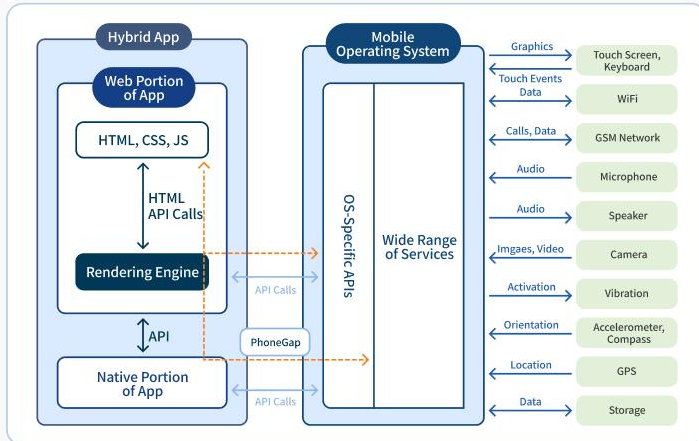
Hybrid App

Web Portion of App

HTML, CSS, JS

HTML API Calls

Rendering Engine

API

Native Portion of App

API Calls

PhoneGap

API Calls

Mobile Operating System

OS-Specific APIs

Wide Range of Services

Graphics
Touch Events
Touch Screen, Keyboard

Data
WiFi

Calls, Data
GSM Network

Audio
Microphone

Audio
Speaker

Imgaes, Video
Camera

Activation
Vibration

Orientation
Accelerometer, Compass

Location
GPS

Data
Storage